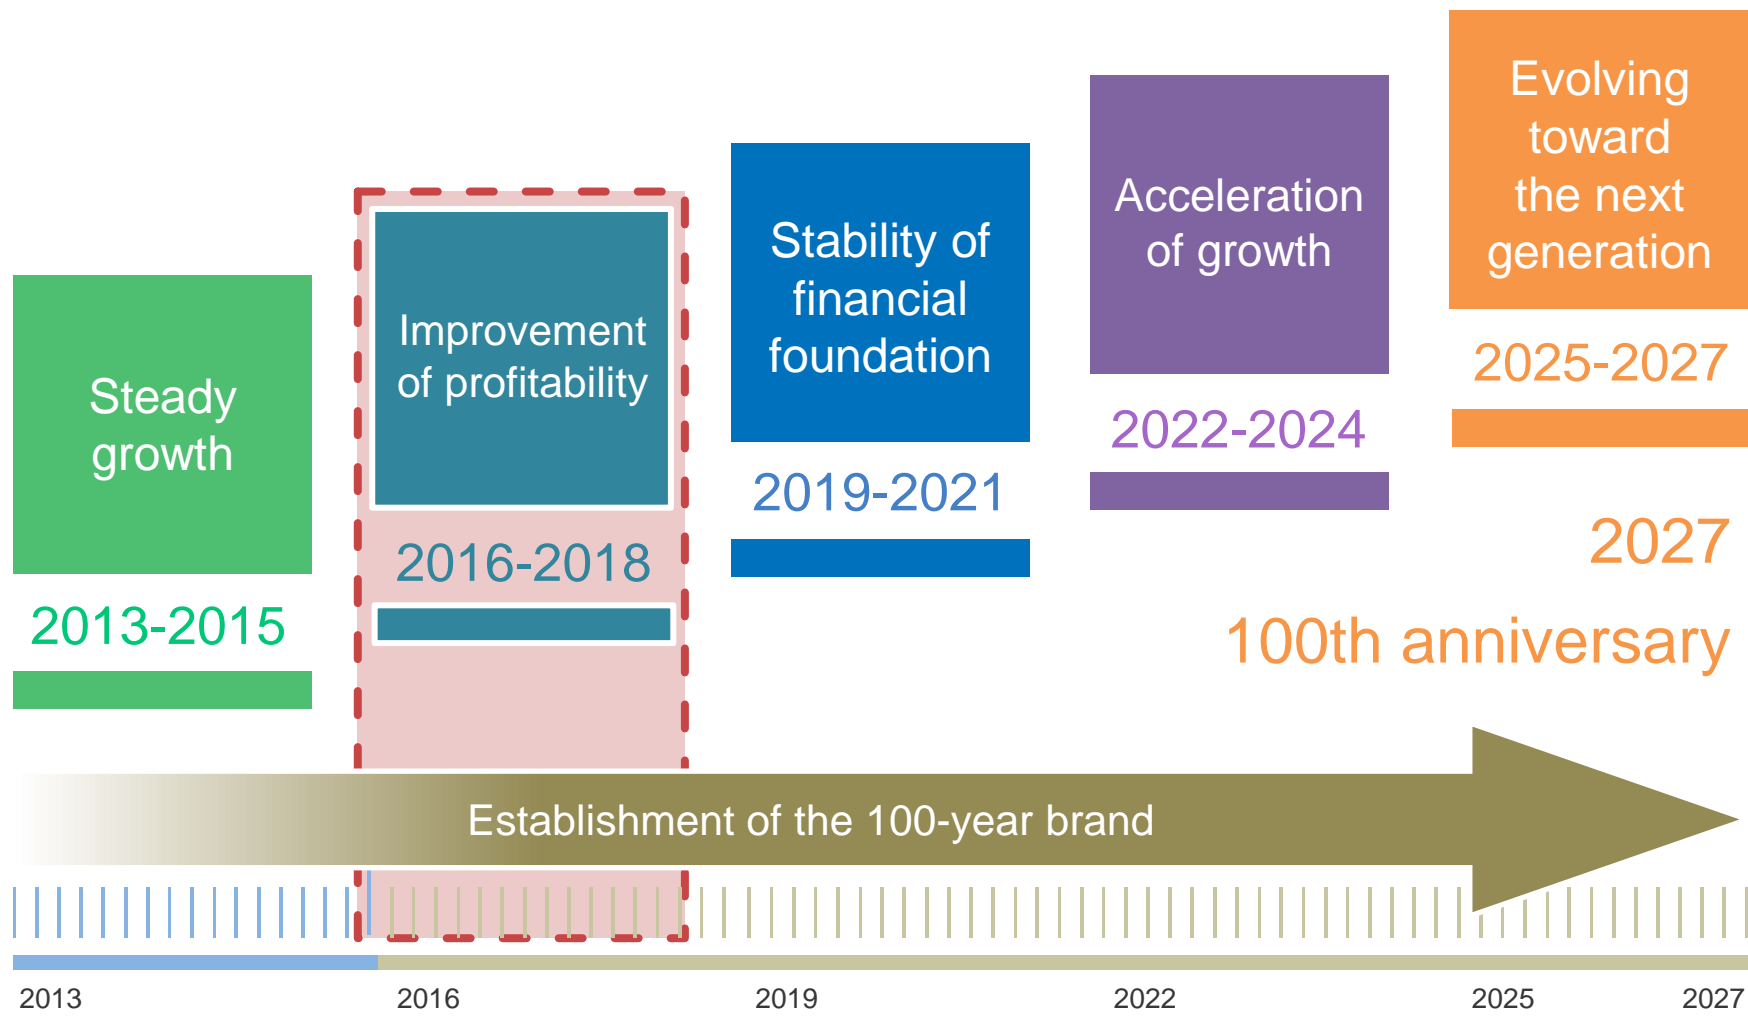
Steady growth

2013-2015

Improvement of profitability

2016-2018

Stability of financial foundation

2019-2021

Acceleration of growth

2022-2024

Evolving toward the next generation

2025-2027

2027

100th anniversary

Establishment of the 100-year brand

2013

2016

2019

2022

2025

2027